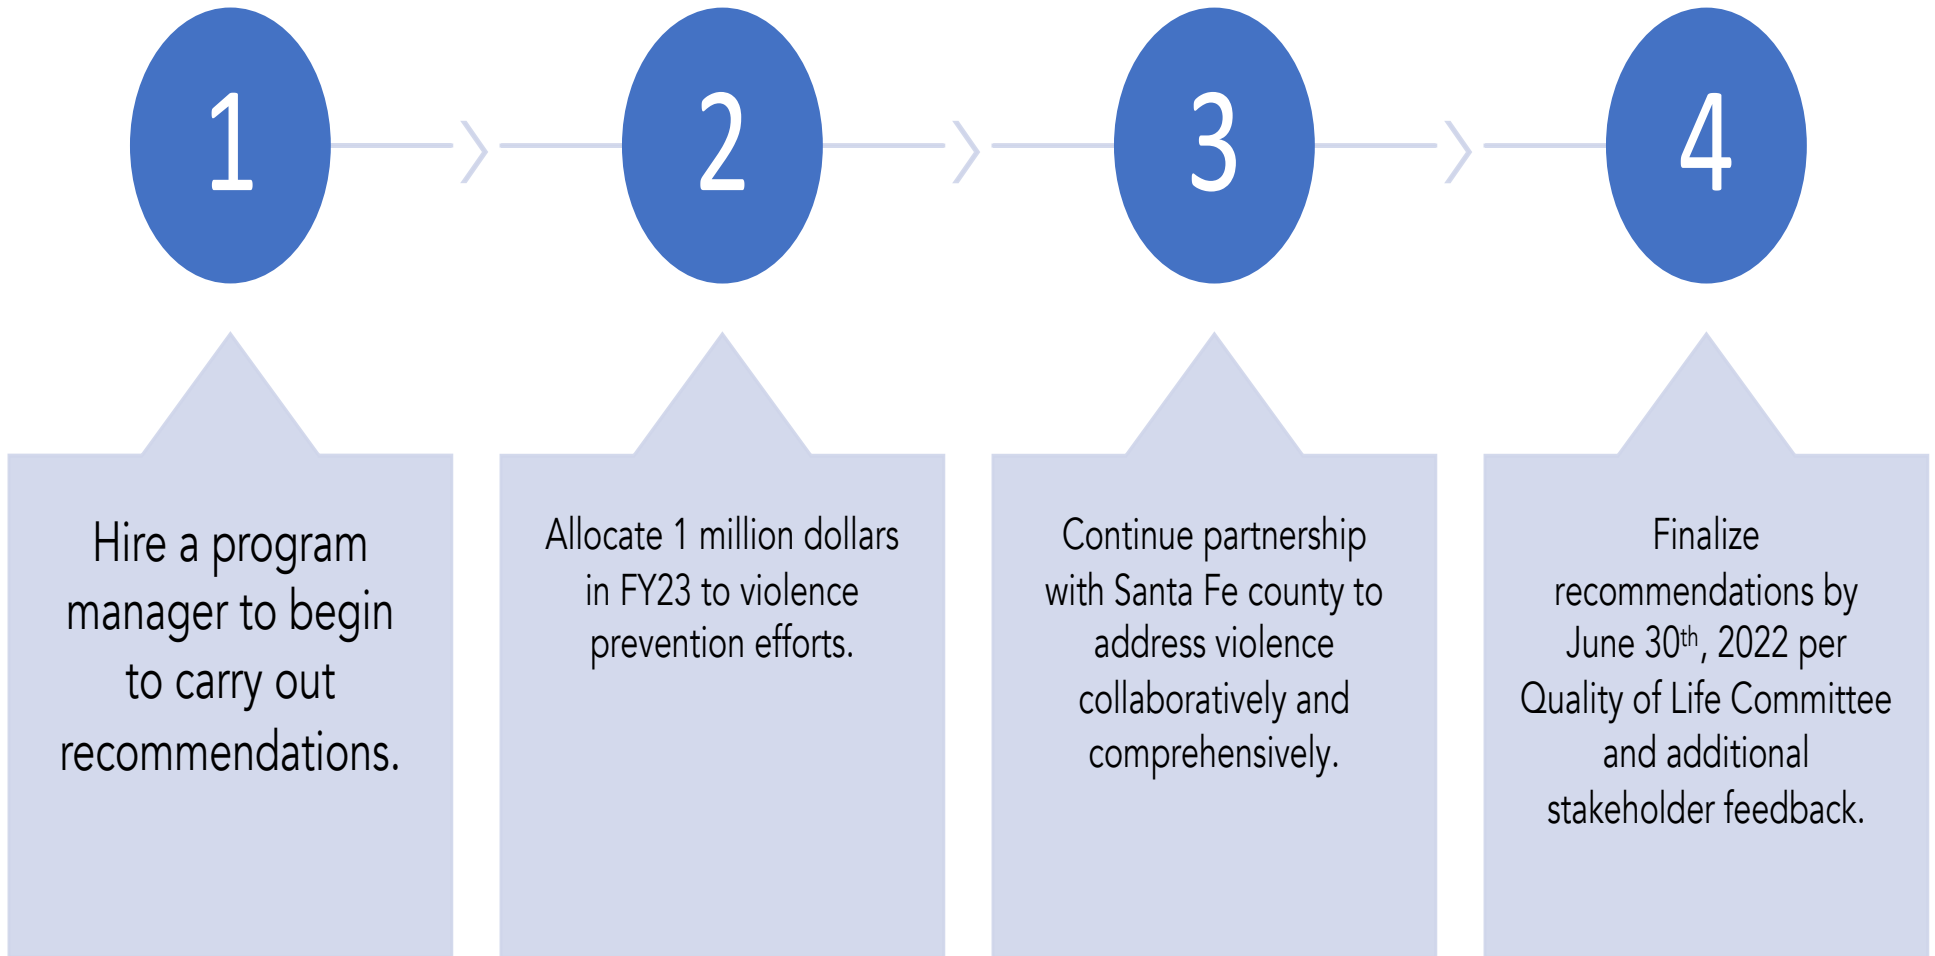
1

2

3

4

Hire a program manager to begin to carry out recommendations.

Allocate 1 million dollars in FY23 to violence prevention efforts.

Continue partnership with Santa Fe county to address violence collaboratively and comprehensively.

Finalize recommendations by June 30$^{th}$, 2022 per Quality of Life Committee and additional stakeholder feedback.